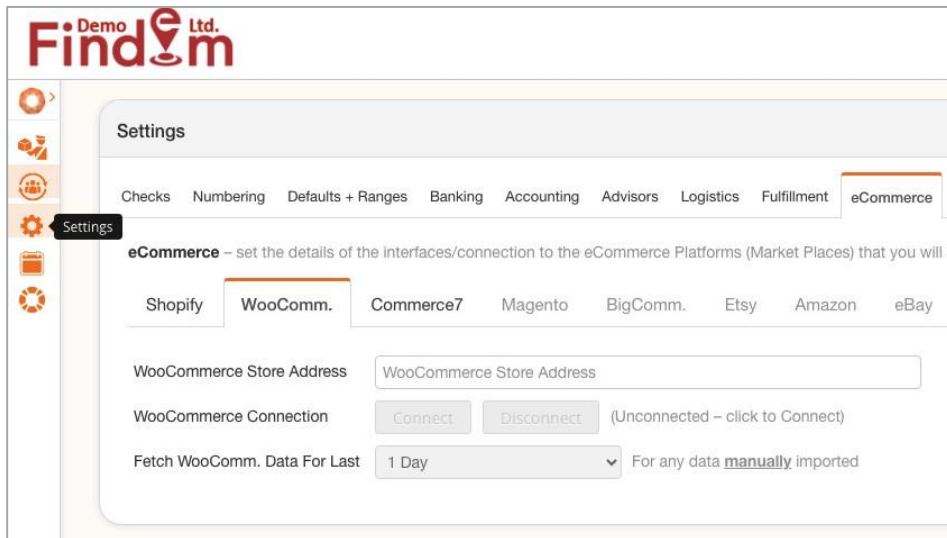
Demo Ltd.
FindEm

Settings

Settings

Checks Numbering Defaults + Ranges Banking Accounting Advisors Logistics Fulfillment eCommerce

**eCommerce** – set the details of the interfaces/connection to the eCommerce Platforms (Market Places) that you will

Shopify WooComm. Commerce7 Magento BigComm. Etsy Amazon eBay

WooCommerce Store Address WooCommerce Store Address

WooCommerce Connection Connect Disconnect (Unconnected – click to Connect)

Fetch WooComm. Data For Last 1 Day For any data **manually** imported